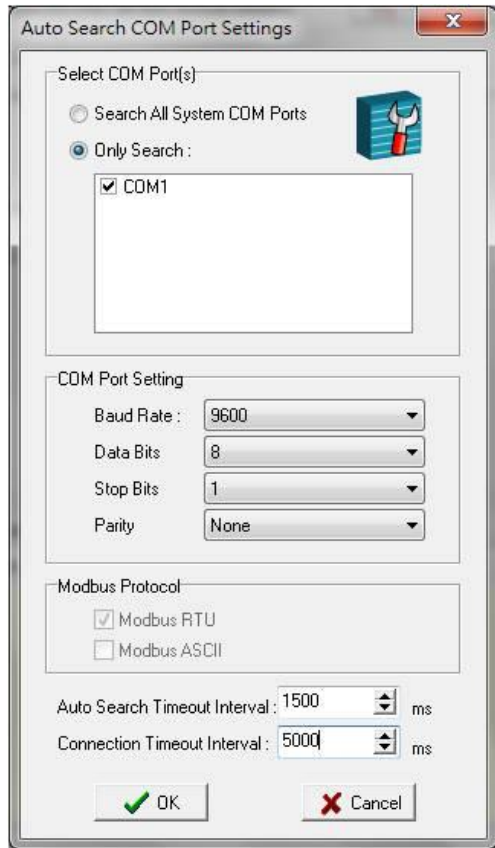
Auto Search COM Port Settings

Select COM Port(s)

Search All System COM Ports

Only Search :

COM1

COM Port Setting

Baud Rate : 9600

Data Bits 8

Stop Bits 1

Parity None

Modbus Protocol

Modbus RTU

Modbus ASCII

Auto Search Timeout Interval : 1500 ms

Connection Timeout Interval : 5000 ms

OK

Cancel